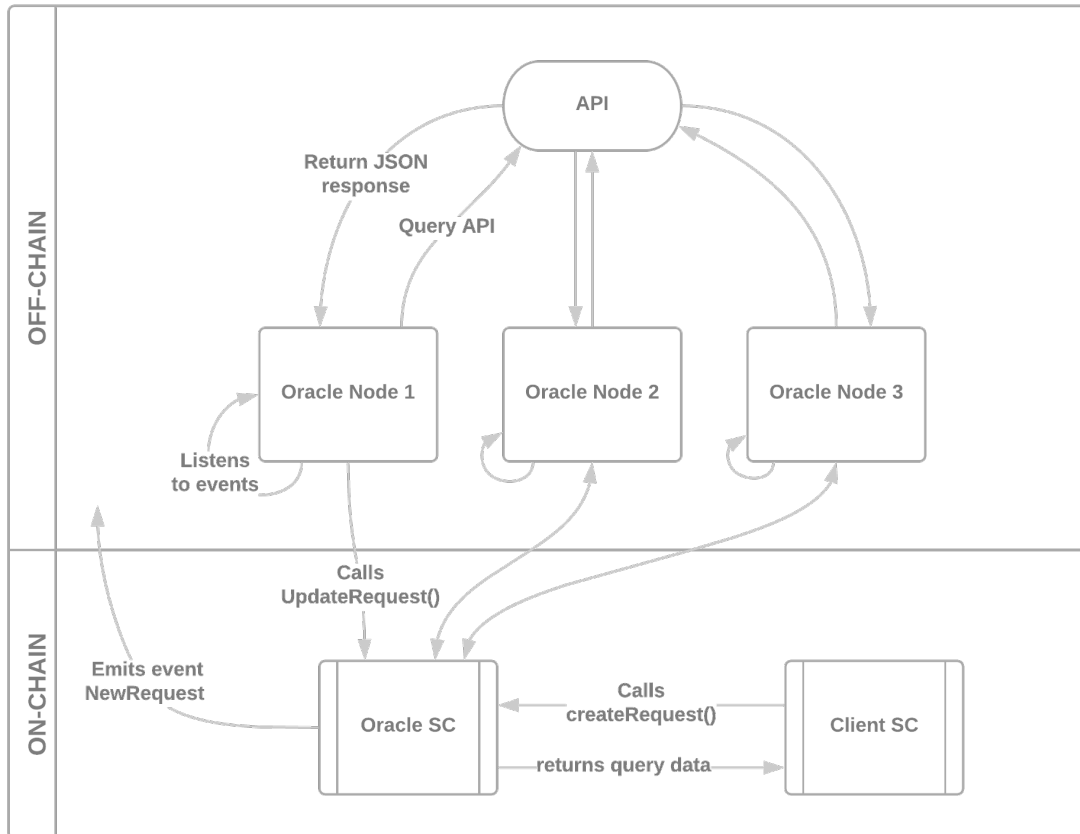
OFF-CHAIN

API

Return JSON response

Query API

Oracle Node 1

Oracle Node 2

Oracle Node 3

Listens to events

ON-CHAIN

Calls UpdateRequest()

Emits event NewRequest

Oracle SC

Calls createRequest()

Client SC

returns query data